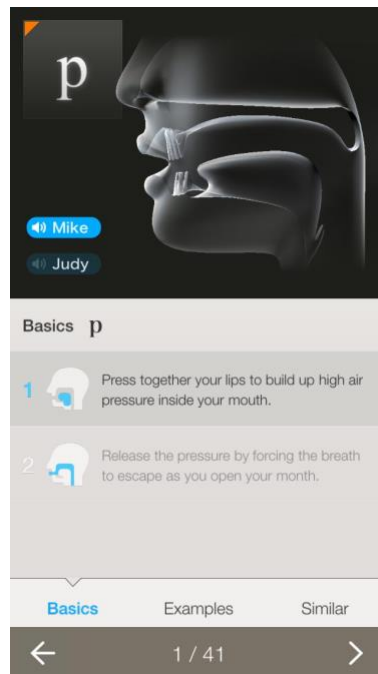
p

Mike

Judy

Basics p

1 Press together your lips to build up high air pressure inside your mouth.

2 Release the pressure by forcing the breath to escape as you open your month.

Basics Examples Similar

1 / 41